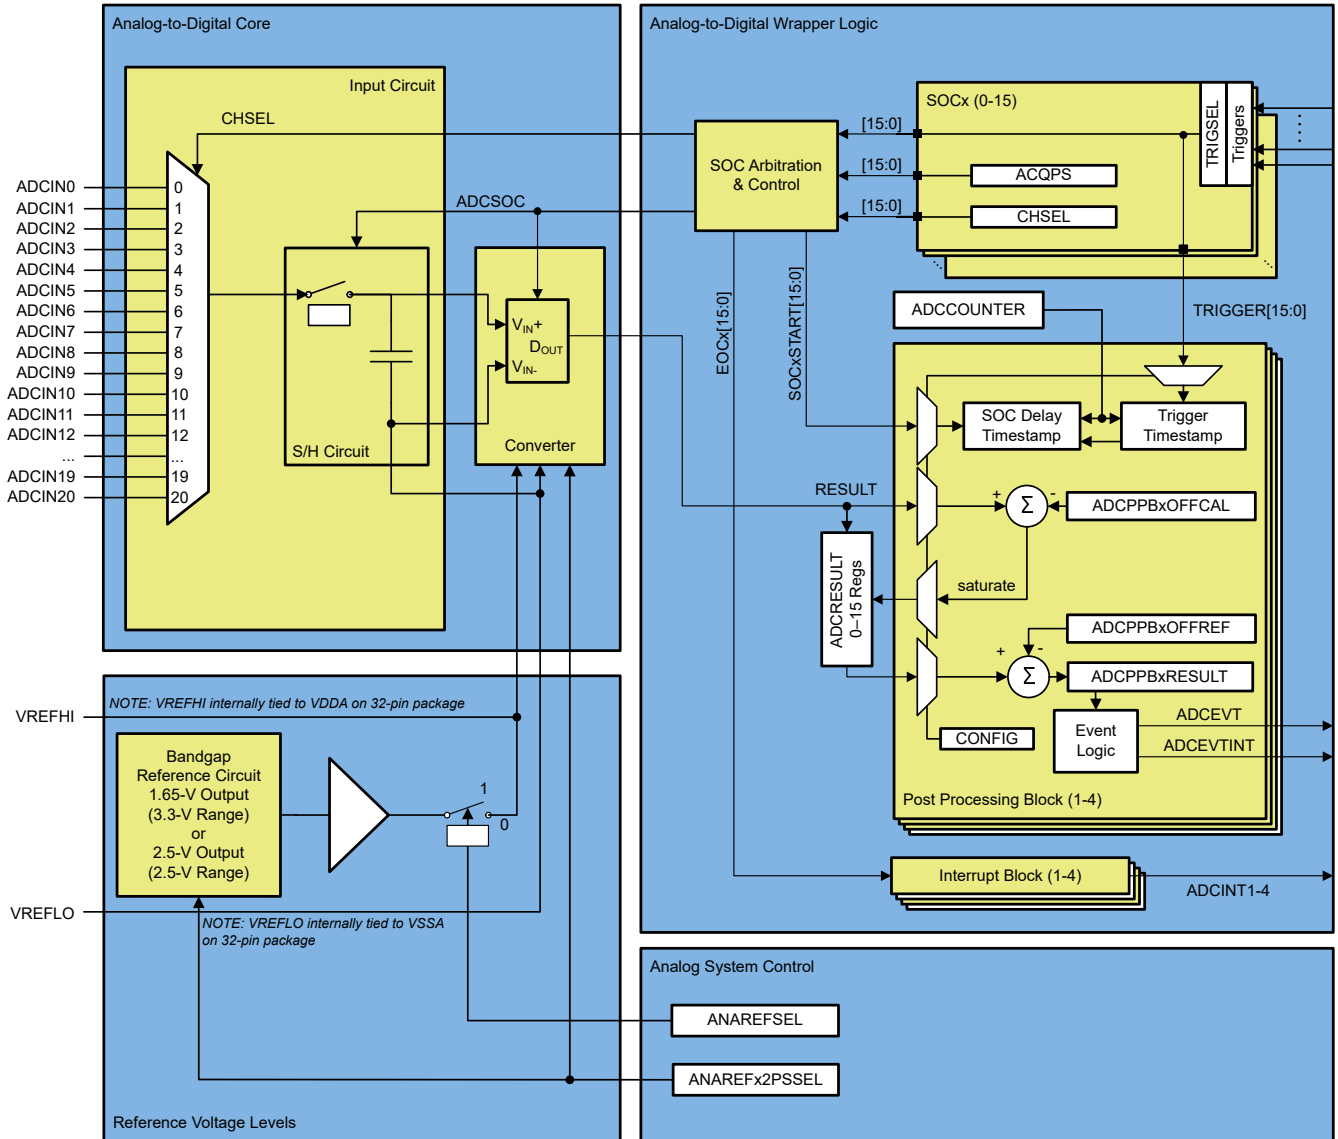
Analog-to-Digital Core

Input Circuit

CHSEL

ADCIN0
ADCIN1
ADCIN2
ADCIN3
ADCIN4
ADCIN5
ADCIN6
ADCIN7
ADCIN8
ADCIN9
ADCIN10
ADCIN11
ADCIN12
...
ADCIN19
ADCIN20

0
1
2
3
4
5
6
7
8
9
10
11
12
...
19
20

ADCSOC

S/H Circuit

$V_{IN}+$
$D_{OUT}$
$V_{IN-}$

Converter

Analog-to-Digital Wrapper Logic

SOCx (0-15)

TRIGSEL

Triggers

[15:0]

[15:0]

[15:0]

SOC Arbitration & Control

ACQPS

CHSEL

EOCx[15:0]

SOCxSTART[15:0]

ADCCOUNTER

TRIGGER[15:0]

SOC Delay Timestamp

Trigger Timestamp

RESULT

+

-

ADCPPBxOFFCAL

ADCRESULT 0–15 Regs

saturate

ADCPPBxOFFREF

+

-

ADCPPBxRESULT

ADCEVT

Event Logic

ADCEVTINT

CONFIG

Post Processing Block (1-4)

Interrupt Block (1-4)

ADCINT1-4

VREFHI

NOTE: VREFHI internally tied to VDDA on 32-pin package

Bandgap Reference Circuit 1.65-V Output (3.3-V Range) or 2.5-V Output (2.5-V Range)

1

0

VREFLO

NOTE: VREFLO internally tied to VSSA on 32-pin package

Analog System Control

ANAREFSEL

ANAREFx2PSSEL

Reference Voltage Levels